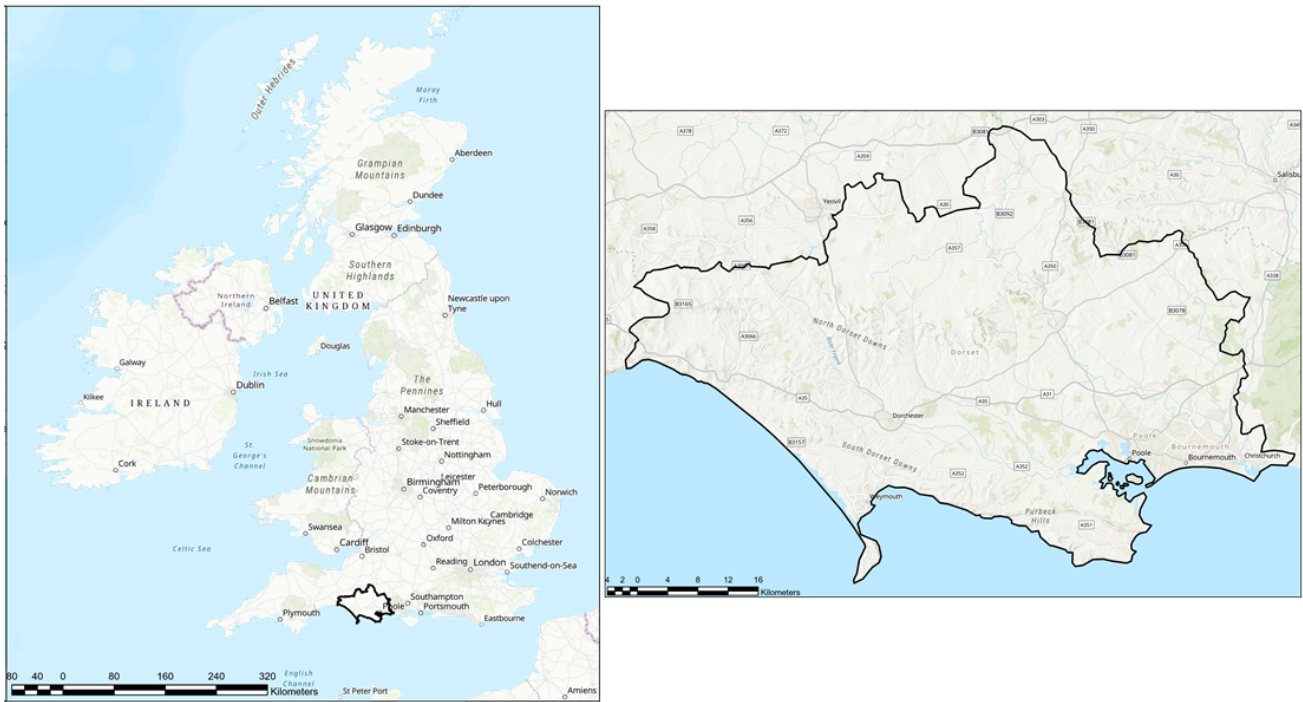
Outer Hebrides

Moray Firth

Grampian Mountains

Aberdeen

Dundee

Glasgow

Edinburgh

Southern Highlands

Northern Ireland

Belfast

UNITED KINGDOM

Newcastle upon Tyne

Douglas

Galway

Irish Sea

Dublin

The Pennines

Kilkee

IRELAND

Manchester

Hull

Sheffield

St. George's Channel

Snowdonia National Park

Stoke-on-Trent

Nottingham

Cork

Cambrian Mountains

Leicester

Birmingham

Peterborough

Norwich

Coventry

Cambridge

Swansea

Milton Keynes

Cardiff

Bristol

Oxford

Colchester

Celtic Sea

Reading

London

Southend-on-Sea

Southampton

Plymouth

Poole

Portsmouth

Eastbourne

English Channel

80 40 0 80 160 240 320

Kilometers

St Peter Port

Amiens

A378

A372

A359

B3081

A303

A350

A30

Salisbury

Yeovil

A30

B3092

A356

A358

A357

A350

B3081

A338

B3165

B3078

North Dorset Downs

A3066

Dorset

A35

A35

A31

Dorchester

Poole

Bournemouth

B3157

South Dorset Downs

Poole

Bournemouth

Christchurch

A352

A352

Weymouth

Purbeck Hills

A351

4 2 0 4 8 12 16

Kilometers